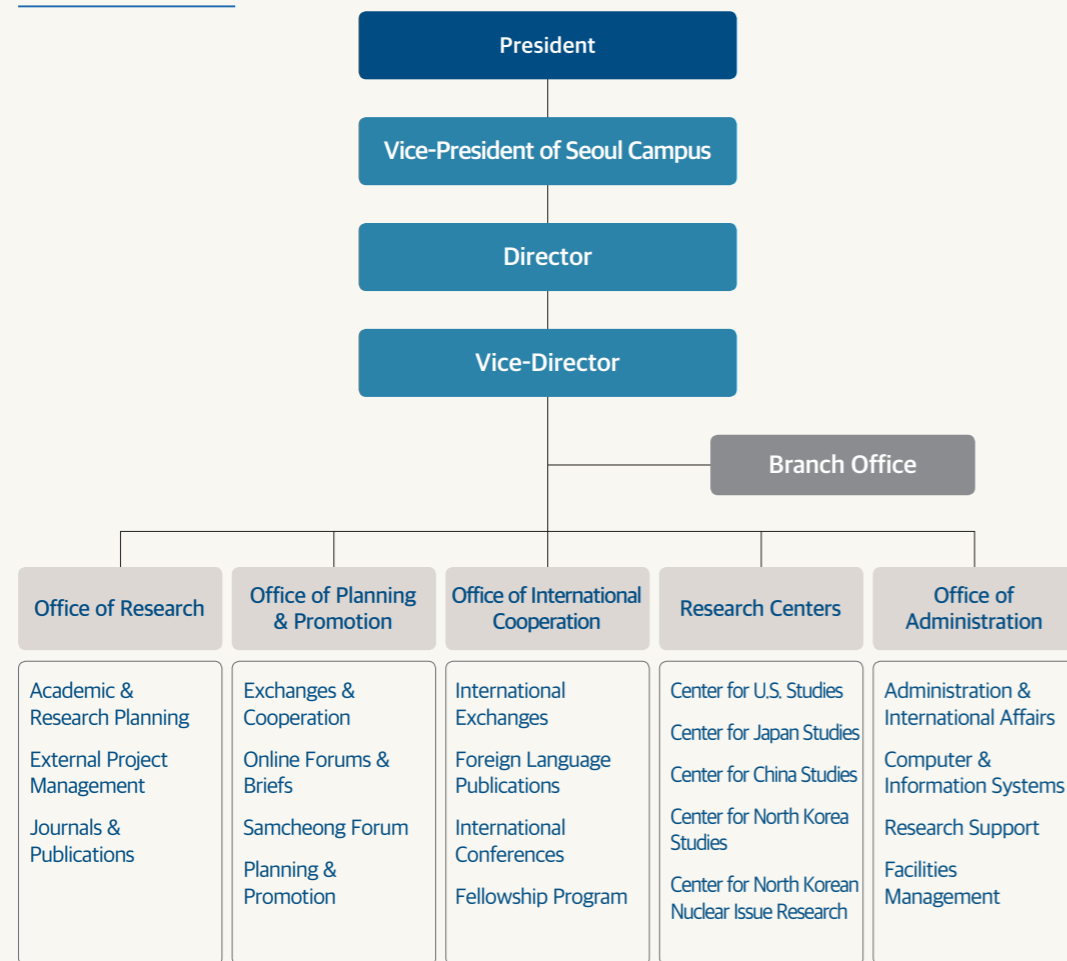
President

Vice-President of Seoul Campus

Director

Vice-Director

Branch Office

Office of Research

Academic & Research Planning

External Project Management

Journals & Publications

Office of Planning & Promotion

Exchanges & Cooperation

Online Forums & Briefs

Samcheong Forum

Planning & Promotion

Office of International Cooperation

International Exchanges

Foreign Language Publications

International Conferences

Fellowship Program

Research Centers

Center for U.S. Studies

Center for Japan Studies

Center for China Studies

Center for North Korea Studies

Center for North Korean Nuclear Issue Research

Office of Administration

Administration & International Affairs

Computer & Information Systems

Research Support

Facilities Management